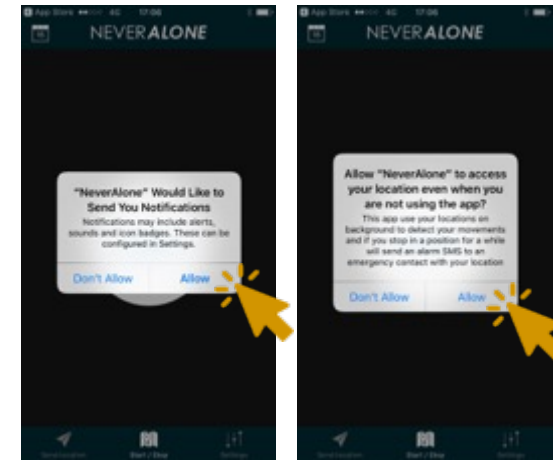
App Store 4G 17:06

NEVERALONE

"NeverAlone" Would Like to Send You Notifications

Notifications may include alerts, sounds and icon badges. These can be configured in Settings.

Don't Allow

Allow

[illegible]

Start / Stop

Settings

App Store 4G 17:06

NEVERALONE

Allow "NeverAlone" to access your location even when you are not using the app?

This app use your locations on background to detect your movements and if you stop in a position for a while will send an alarm SMS to an emergency contact with your location

Don't Allow

Allow

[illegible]

Start / Stop

Settings